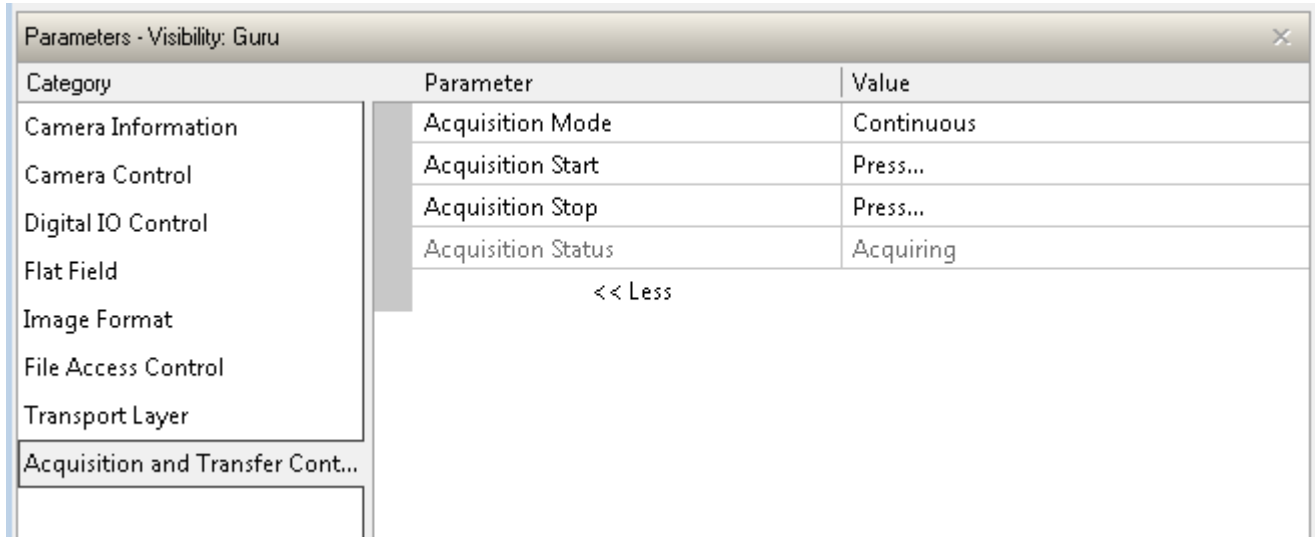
Parameters - Visibility: Guru

Category
Camera Information
Camera Control
Digital IO Control
Flat Field
Image Format
File Access Control
Transport Layer
Acquisition and Transfer Cont...

| Parameter | Value |
|---|---|
| Acquisition Mode | Continuous |
| Acquisition Start | Press... |
| Acquisition Stop | Press... |
| Acquisition Status | Acquiring |

<< Less